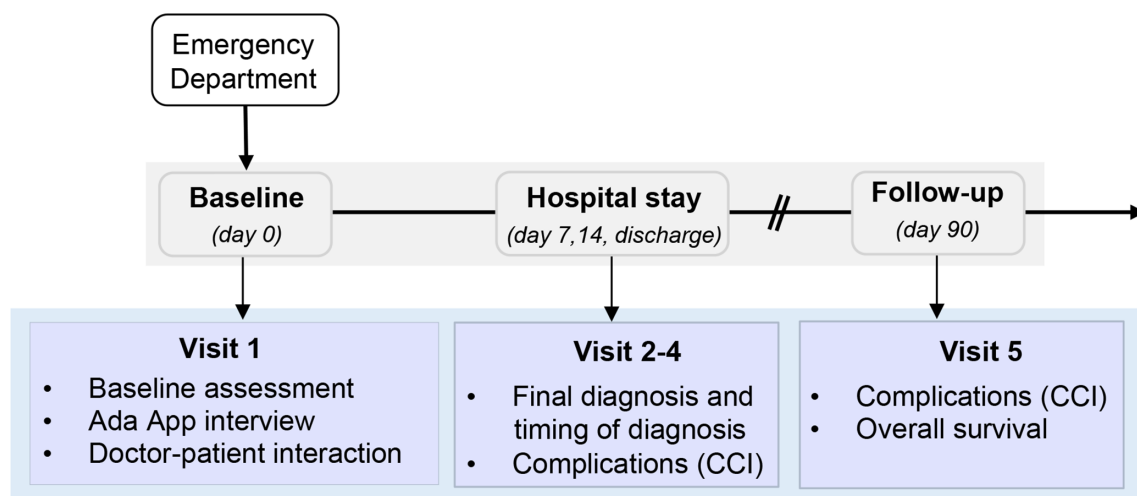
Emergency Department

Baseline
(day 0)

Hospital stay
(day 7,14, discharge)

Follow-up
(day 90)

Visit 1
• Baseline assessment
• Ada App interview
• Doctor-patient interaction

Visit 2-4
• Final diagnosis and timing of diagnosis
• Complications (CCI)

Visit 5
• Complications (CCI)
• Overall survival